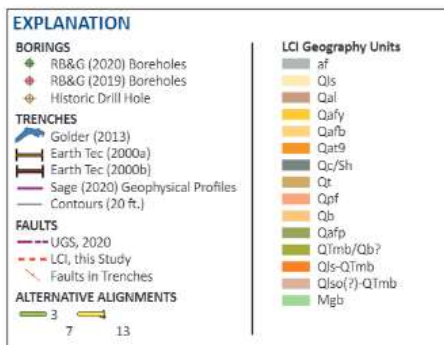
EXPLANATION

BORINGS
RB&G (2020) Boreholes
RB&G (2019) Boreholes
Historic Drill Hole

TRENCHES
Golder (2013)
Earth Tec (2000a)
Earth Tec (2000b)
Sage (2020) Geophysical Profiles
Contours (20 ft.)

FAULTS
UGS, 2020
LCI, this Study
Faults in Trenches

ALTERNATIVE ALIGNMENTS
3
7
13

LCI Geography Units
af
Qls
Qal
Qafy
Qafb
Qat9
Qc/Sh
Qt
Qpf
Qb
Qafp
QTmb/Qb?
Qls-QTmb
Qlso(?)-QTmb
Mgb